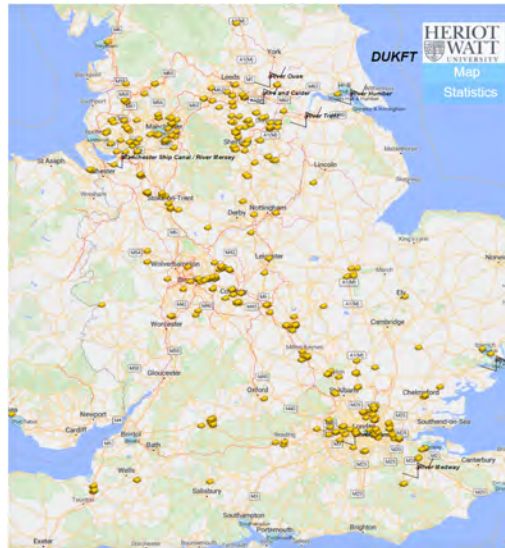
HERIOT WATT UNIVERSITY

DUKFT

Map

Statistics

York

River Ouse

Leeds

Aire and Calder

River Humber

River Trent

Manchester Ship Canal / River Mersey

St Asaph

Lincoln

Stoke-on-Trent

Derby

Nottingham

Leicester

Wolverhampton

Ely

Cambridge

Worcester

Gloucester

Oxford

Chelmsford

Newport

Cardiff

Bristol

Bath

London

Southend-on-Sea

Reading

Canterbury

River Medway

Wells

Salisbury

Southampton

Brighton

Exeter

Norwich